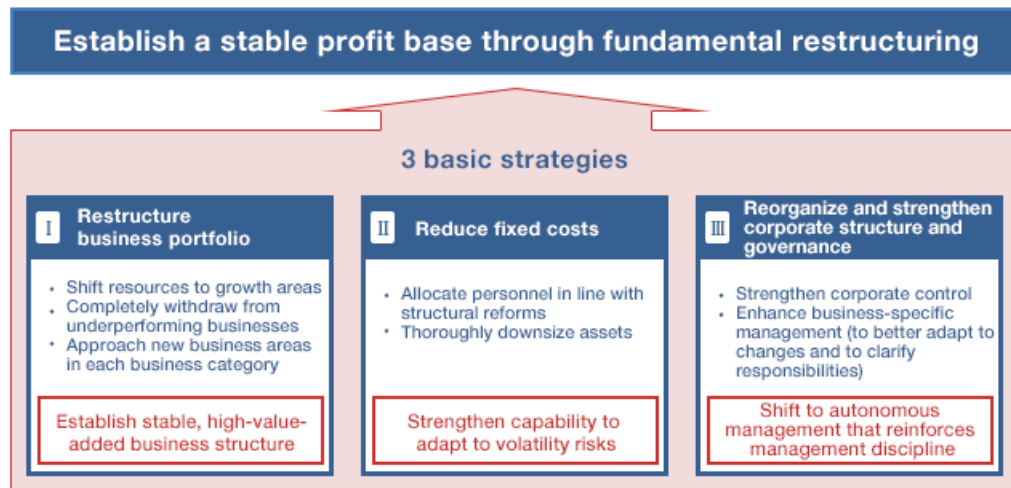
Establish a stable profit base through fundamental restructuring

3 basic strategies

I Restructure business portfolio

- Shift resources to growth areas
- Completely withdraw from underperforming businesses
- Approach new business areas in each business category

Establish stable, high-value-added business structure

II Reduce fixed costs

- Allocate personnel in line with structural reforms
- Thoroughly downsize assets

Strengthen capability to adapt to volatility risks

III Reorganize and strengthen corporate structure and governance

- Strengthen corporate control
- Enhance business-specific management (to better adapt to changes and to clarify responsibilities)

Shift to autonomous management that reinforces management discipline